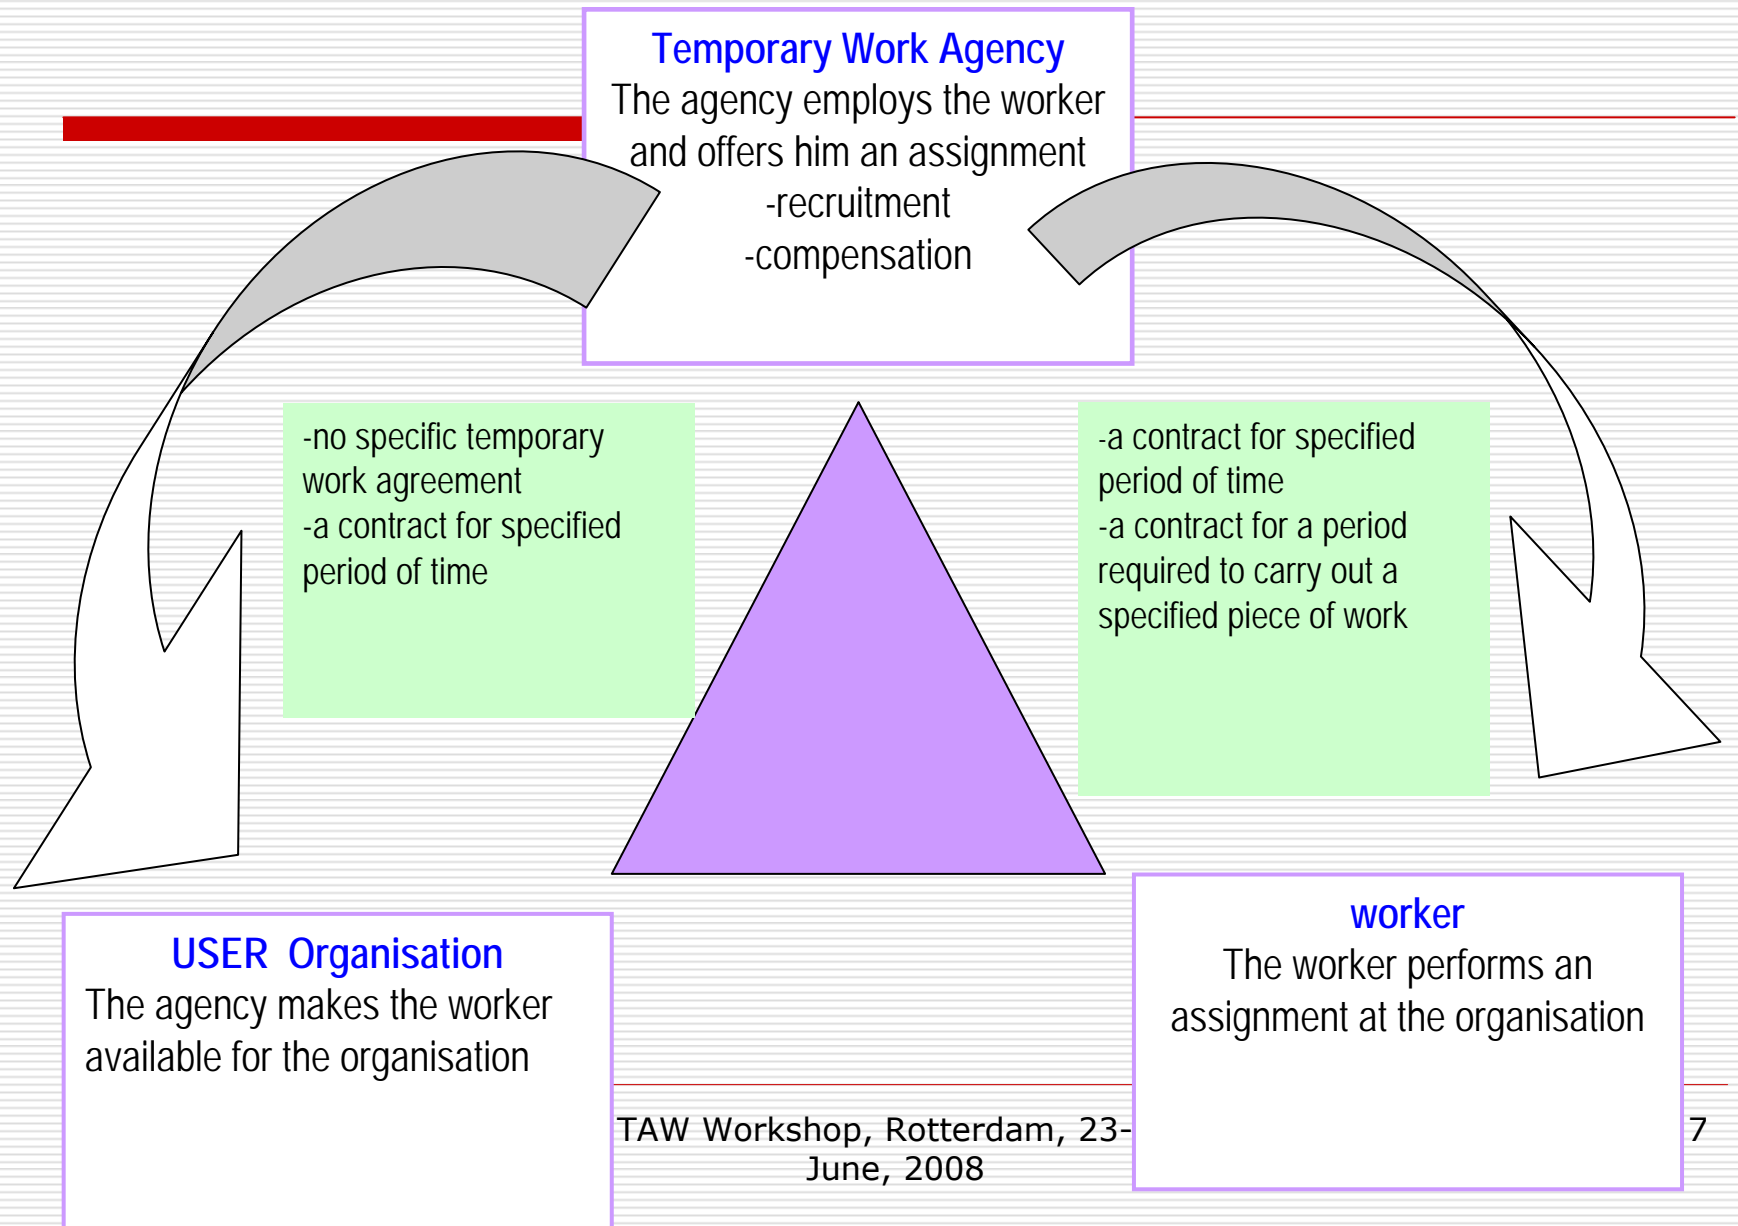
Temporary Work Agency
The agency employs the worker and offers him an assignment
-recruitment
-compensation

-no specific temporary work agreement
-a contract for specified period of time

-a contract for specified period of time
-a contract for a period required to carry out a specified piece of work

USER Organisation
The agency makes the worker available for the organisation

worker
The worker performs an assignment at the organisation

TAW Workshop, Rotterdam, 23- June, 2008

7